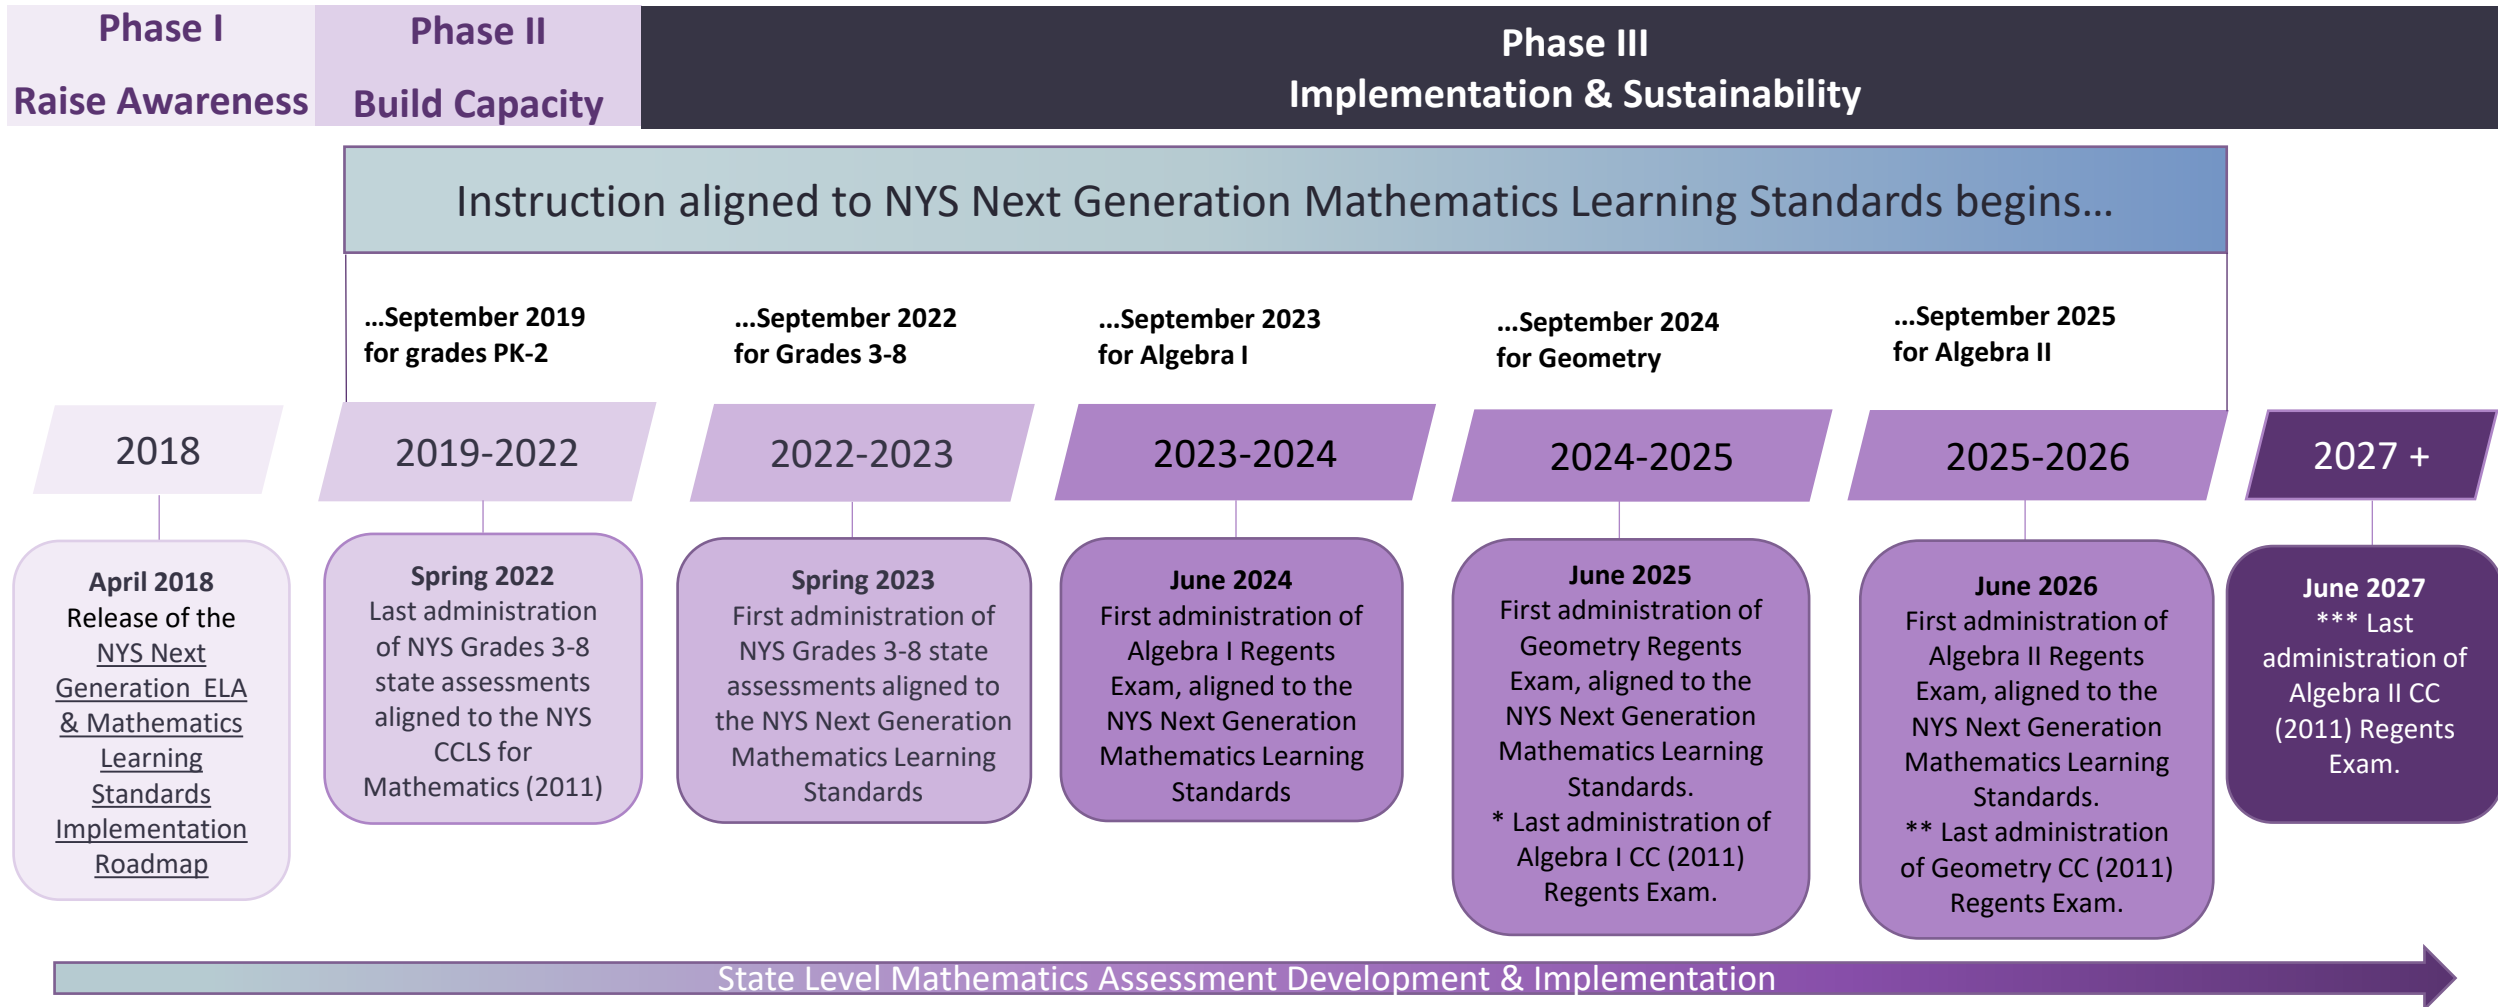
Phase I
Raise Awareness

Phase II
Build Capacity

Phase III
Implementation & Sustainability

Instruction aligned to NYS Next Generation Mathematics Learning Standards begins…

…September 2019 for grades PK-2

…September 2022 for Grades 3-8

…September 2023 for Algebra I

…September 2024 for Geometry

…September 2025 for Algebra II

2018

2019-2022

2022-2023

2023-2024

2024-2025

2025-2026

2027 +

April 2018
Release of the NYS Next Generation ELA & Mathematics Learning Standards Implementation Roadmap

Spring 2022
Last administration of NYS Grades 3-8 state assessments aligned to the NYS CCLS for Mathematics (2011)

Spring 2023
First administration of NYS Grades 3-8 state assessments aligned to the NYS Next Generation Mathematics Learning Standards

June 2024
First administration of Algebra I Regents Exam, aligned to the NYS Next Generation Mathematics Learning Standards

June 2025
First administration of Geometry Regents Exam, aligned to the NYS Next Generation Mathematics Learning Standards.
* Last administration of Algebra I CC (2011) Regents Exam.

June 2026
First administration of Algebra II Regents Exam, aligned to the NYS Next Generation Mathematics Learning Standards.
** Last administration of Geometry CC (2011) Regents Exam.

June 2027
*** Last administration of Algebra II CC (2011) Regents Exam.

State Level Mathematics Assessment Development & Implementation